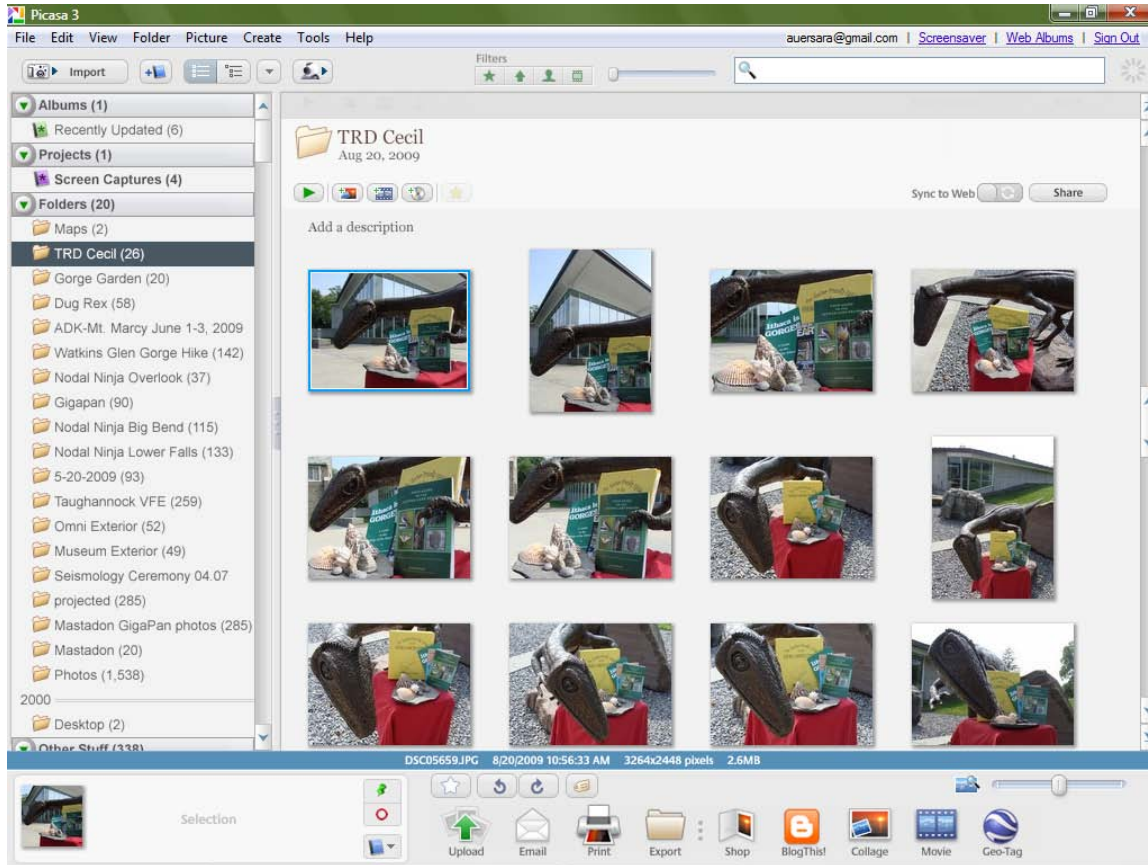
Picasa 3

File Edit View Folder Picture Create Tools Help

auersara@gmail.com | Screensaver | Web Albums | Sign Out

Import

Filters

Albums (1)
Recently Updated (6)
Projects (1)
Screen Captures (4)
Folders (20)
Maps (2)
TRD Cecil (26)
Gorge Garden (20)
Dug Rex (58)
ADK-Mt. Marcy June 1-3, 2009
Watkins Glen Gorge Hike (142)
Nodal Ninja Overlook (37)
Gigapan (90)
Nodal Ninja Big Bend (115)
Nodal Ninja Lower Falls (133)
5-20-2009 (93)
Taughannock VFE (259)
Omni Exterior (52)
Museum Exterior (49)
Seismology Ceremony 04.07
projected (285)
Mastadon GigaPan photos (285)
Mastadon (20)
Photos (1,538)
2000
Desktop (2)
Other Stuff (338)

TRD Cecil
Aug 20, 2009

Sync to Web

Share

Add a description

DSC05659.JPG 8/20/2009 10:56:33 AM 3264x2448 pixels 2.6MB

Selection

Upload Email Print Export Shop BlogThis! Collage Movie Geo-Tag